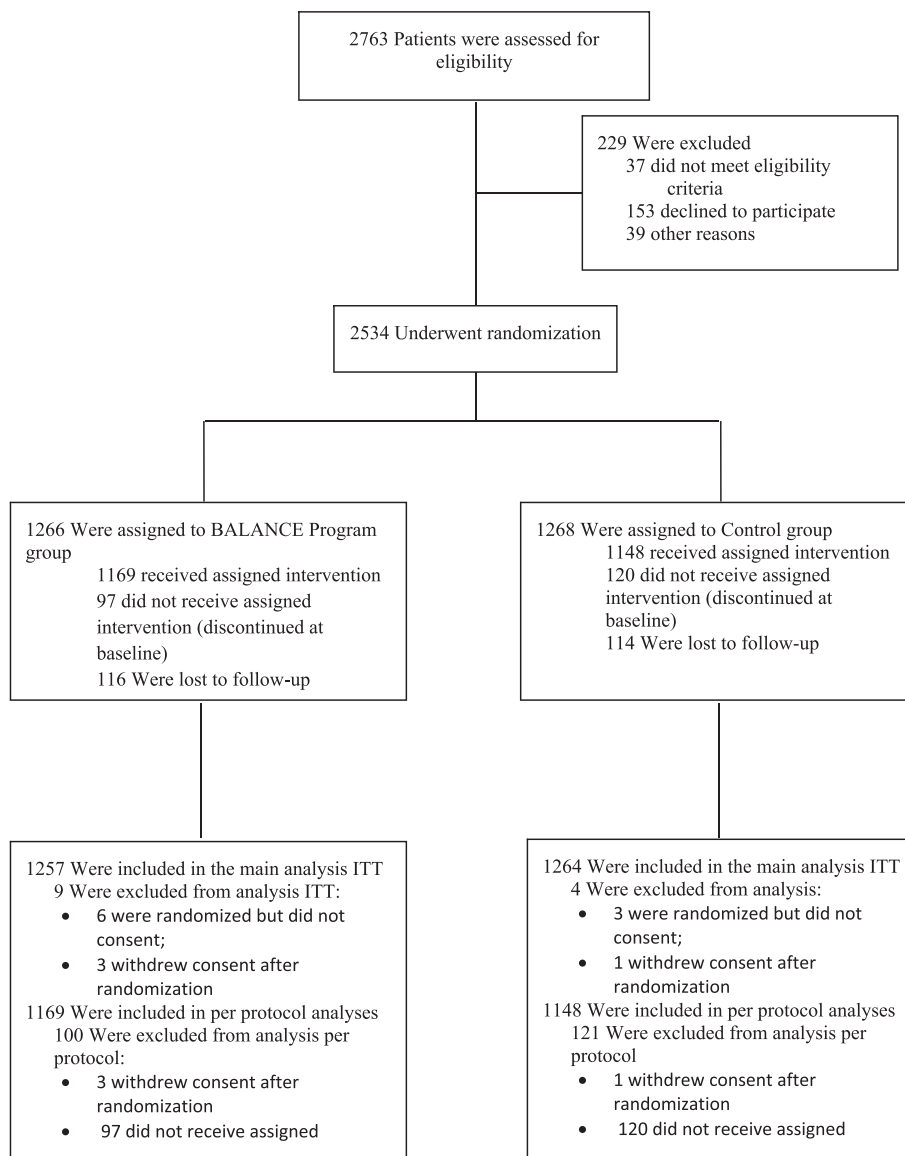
2763 Patients were assessed for eligibility

229 Were excluded
37 did not meet eligibility criteria
153 declined to participate
39 other reasons

2534 Underwent randomization

1266 Were assigned to BALANCE Program group
1169 received assigned intervention
97 did not receive assigned intervention (discontinued at baseline)
116 Were lost to follow-up

1268 Were assigned to Control group
1148 received assigned intervention
120 did not receive assigned intervention (discontinued at baseline)
114 Were lost to follow-up

1257 Were included in the main analysis ITT
9 Were excluded from analysis ITT:
• 6 were randomized but did not consent;
• 3 withdrew consent after randomization
1169 Were included in per protocol analyses
100 Were excluded from analysis per protocol:
• 3 withdrew consent after randomization
• 97 did not receive assigned

1264 Were included in the main analysis ITT
4 Were excluded from analysis:
• 3 were randomized but did not consent;
• 1 withdrew consent after randomization
1148 Were included in per protocol analyses
121 Were excluded from analysis per protocol
• 1 withdrew consent after randomization
• 120 did not receive assigned